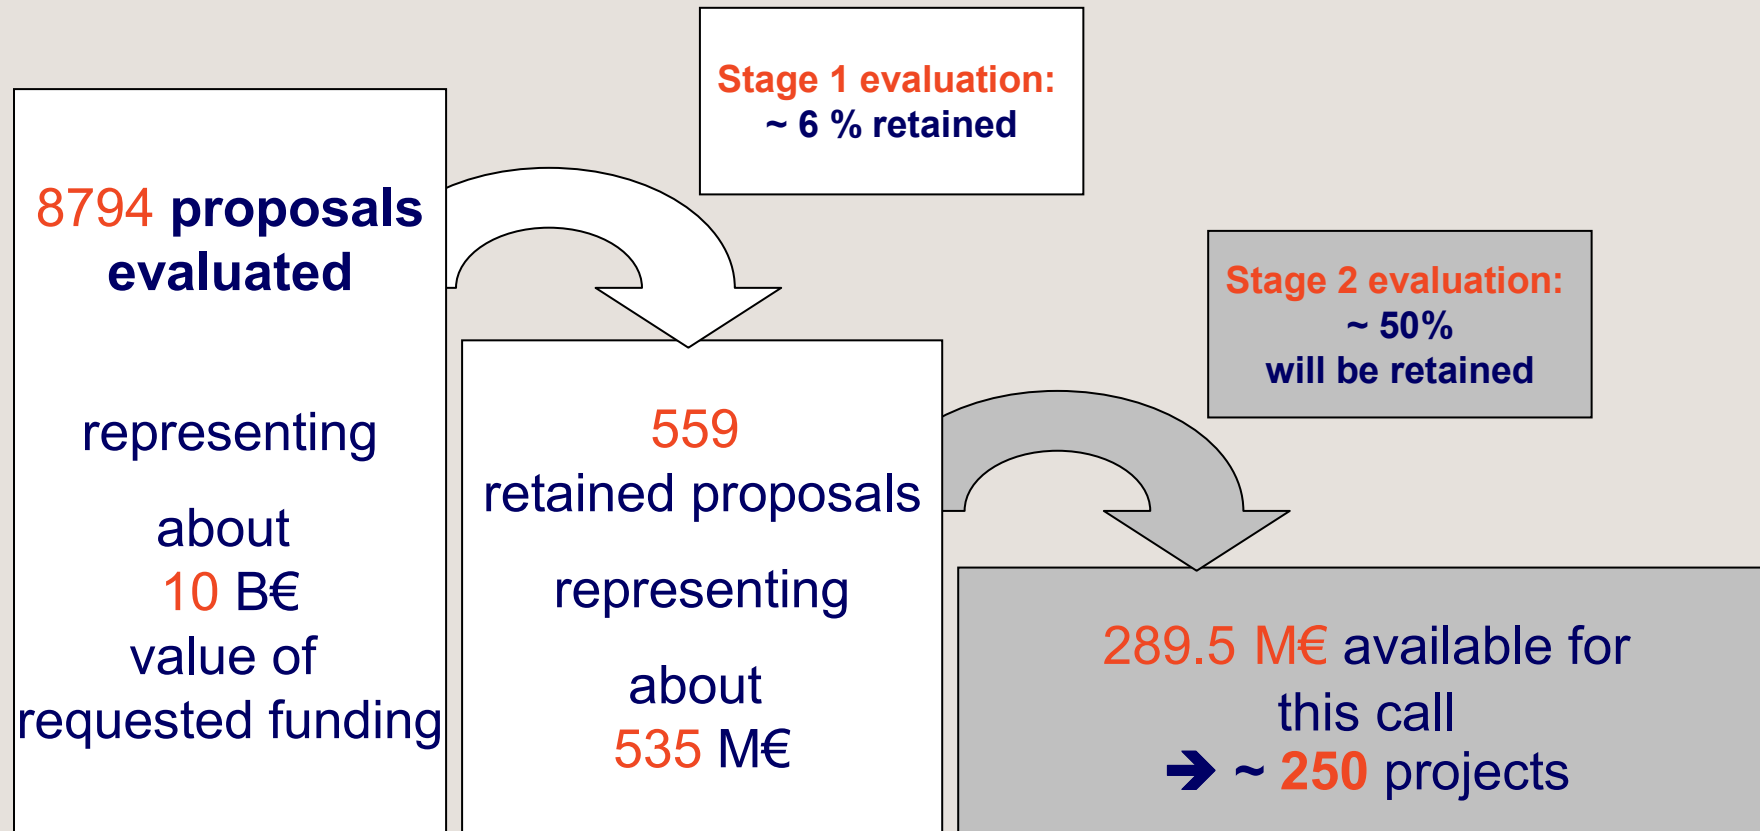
8794 proposals evaluated

representing

about
10 B€
value of
requested funding

Stage 1 evaluation:
~ 6 % retained

559
retained proposals

representing

about
535 M€

Stage 2 evaluation:
~ 50%
will be retained

289.5 M€ available for this call
➔ ~ 250 projects